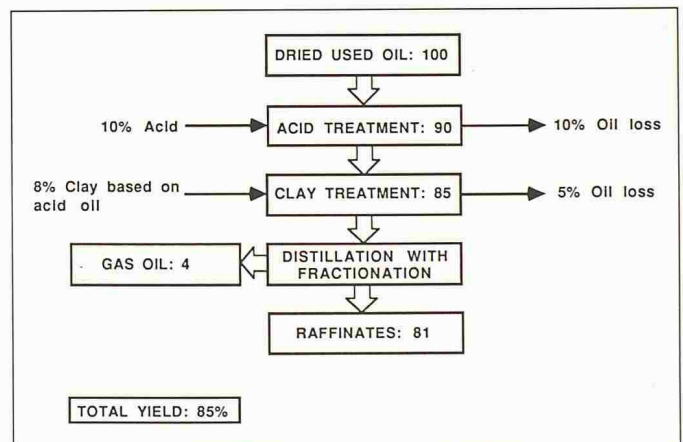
DRIED USED OIL: 100

10% Acid

ACID TREATMENT: 90

10% Oil loss

8% Clay based on acid oil

CLAY TREATMENT: 85

5% Oil loss

GAS OIL: 4

DISTILLATION WITH FRACTIONATION

RAFFINATES: 81

TOTAL YIELD: 85%